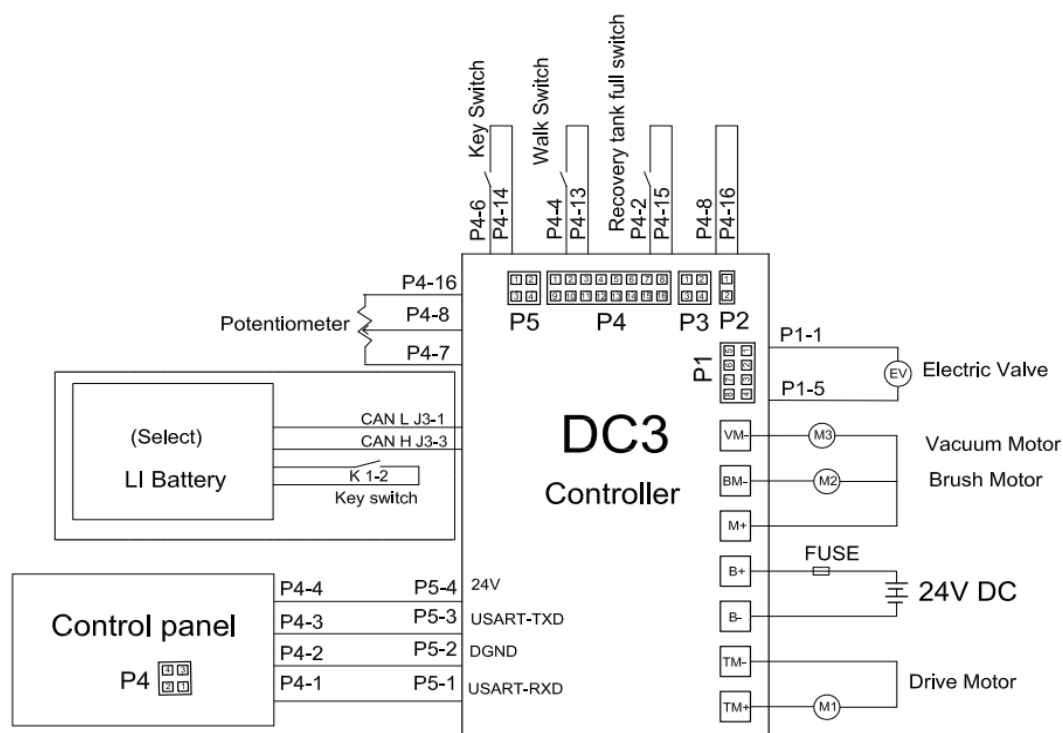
Key Switch
Walk Switch
Recovery tank full switch
P4-6
P4-14
P4-4
P4-13
P4-2
P4-15
P4-8
P4-16

P4-16
Potentiometer
P4-8
P4-7
P5
P4
P3
P2
P1
P1-1
EV
Electric Valve
P1-5

(Select)
LI Battery
CAN L J3-1
CAN H J3-3
K 1-2
Key switch

DC3
Controller

VM-
M3
Vacuum Motor
BM-
M2
Brush Motor
M+
B+
FUSE
24V DC
B-
TM-
Drive Motor
TM+
M1

Control panel
P4
P4-4
P4-3
P4-2
P4-1
P5-4 24V
P5-3 USART-TXD
P5-2 DGND
P5-1 USART-RXD